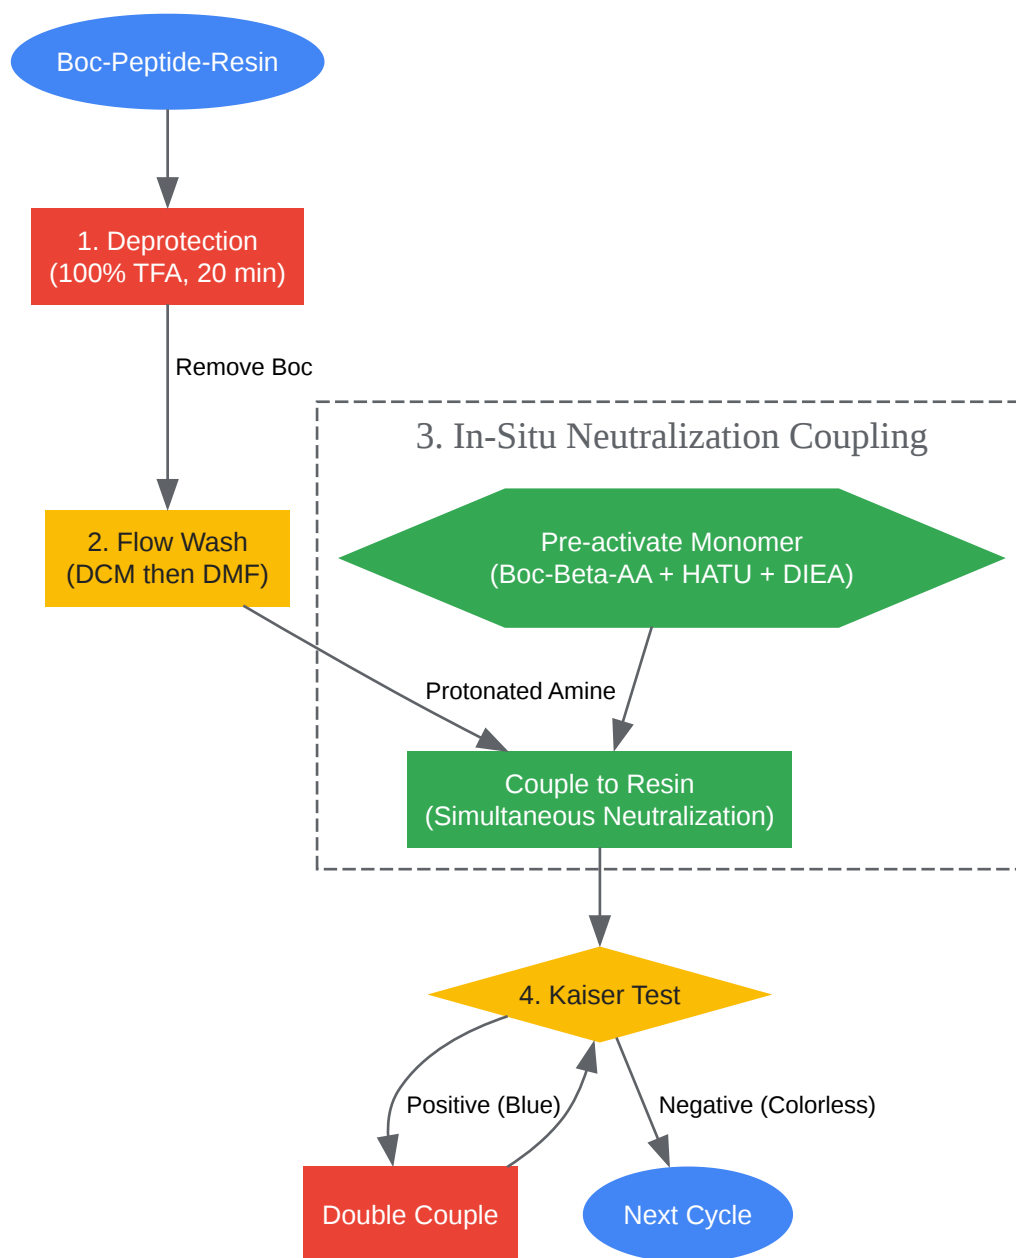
Boc-Peptide-Resin

1. Deprotection
(100% TFA, 20 min)

Remove Boc

3. In-Situ Neutralization Coupling

2. Flow Wash
(DCM then DMF)

Pre-activate Monomer
(Boc-Beta-AA + HATU + DIEA)

Protonated Amine

Couple to Resin
(Simultaneous Neutralization)

4. Kaiser Test

Positive (Blue)

Negative (Colorless)

Double Couple

Next Cycle